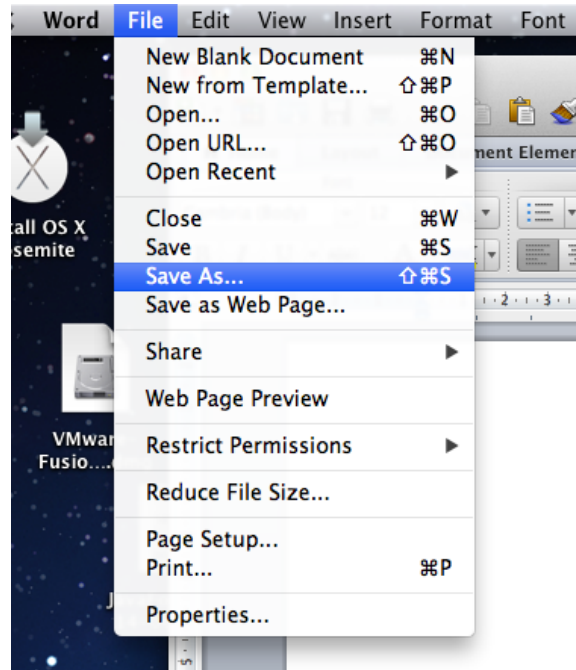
Word File Edit View Insert Format Font

New Blank Document ⌘N
New from Template... ⇧⌘P
Open... ⌘O
Open URL... ⇧⌘O
Open Recent

Close ⌘W
Save ⌘S
Save As... ⇧⌘S
Save as Web Page...

Share

Web Page Preview

Restrict Permissions

Reduce File Size...

Page Setup...
Print... ⌘P

Properties...

all OS X
semite

VMwar
Fusio....

ment Elemen

2 · 3